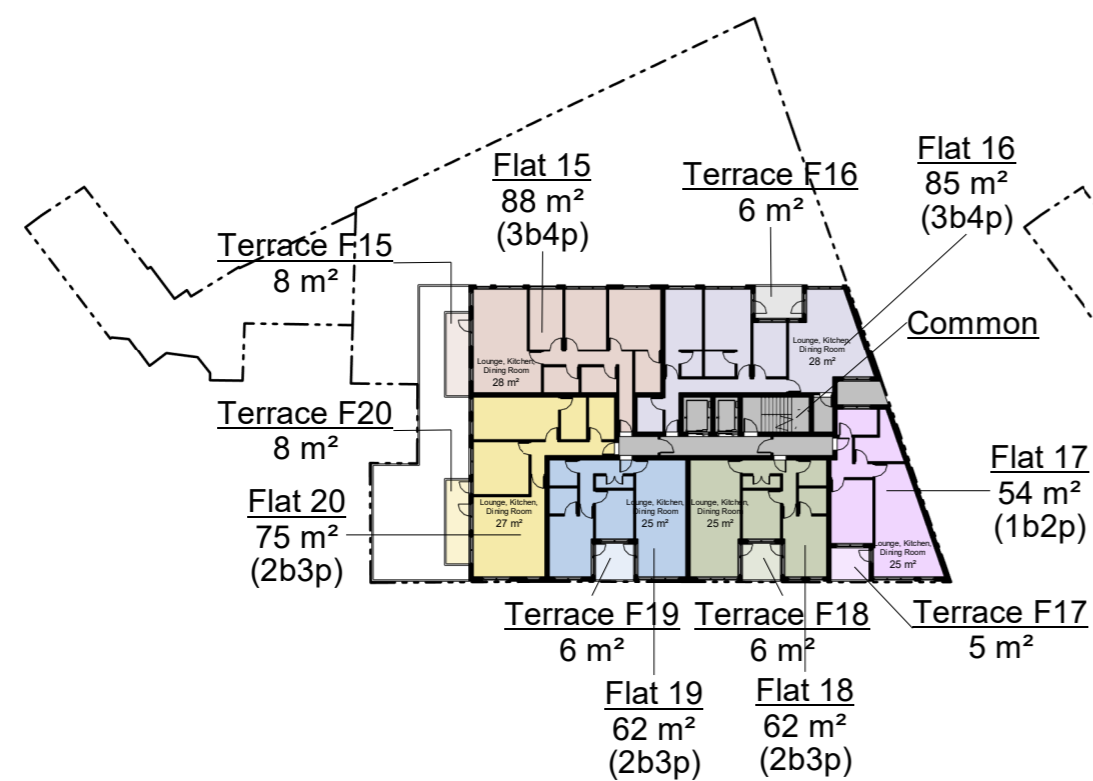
Flat 15
88 m²
(3b4p)

Terrace F16
6 m²

Flat 16
85 m²
(3b4p)

Terrace F15
8 m²

Common

Lounge, Kitchen, Dining Room
28 m²

Lounge, Kitchen, Dining Room
28 m²

Terrace F20
8 m²

Flat 17
54 m²
(1b2p)

Flat 20
75 m²
(2b3p)

Lounge, Kitchen, Dining Room
27 m²

Lounge, Kitchen, Dining Room
25 m²

Lounge, Kitchen, Dining Room
25 m²

Lounge, Kitchen, Dining Room
25 m²

Terrace F19
6 m²

Terrace F18
6 m²

Terrace F17
5 m²

Flat 19
62 m²
(2b3p)

Flat 18
62 m²
(2b3p)